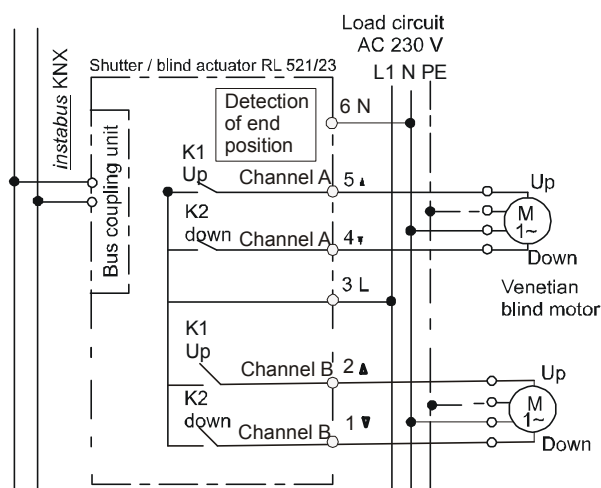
Load circuit
AC 230 V
L1 N PE

instabus KNX

Shutter / blind actuator RL 521/23

Bus coupling unit

Detection of end position

6 N

K1 Up
Channel A 5 ▲

K2 down
Channel A 4 ▼

3 L

K1 Up
Channel B 2 ▲

K2 down
Channel B 1 ▼

Up
M
1~
Down

Venetian blind motor

Up
M
1~
Down